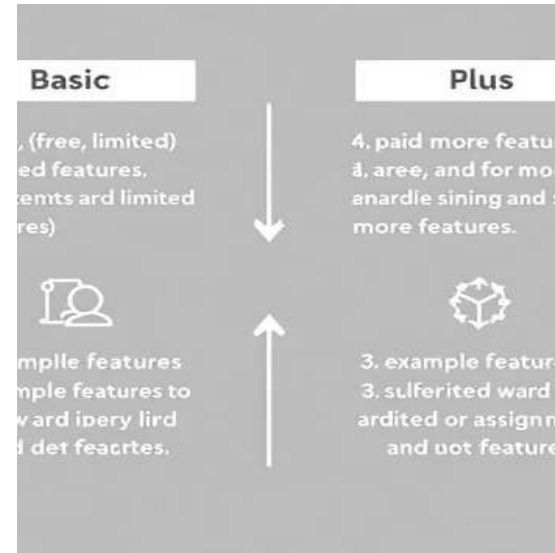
Basic

, (free, limited) ed features. cemits ard limited res)

mplle features mple features to w ard ipery lird d det feacrtes.

Plus

4. paid more featu a. aree, and for mo enardie sining and more features.

3. example featur 3. sulferited ward ardited or assignn and uot feature